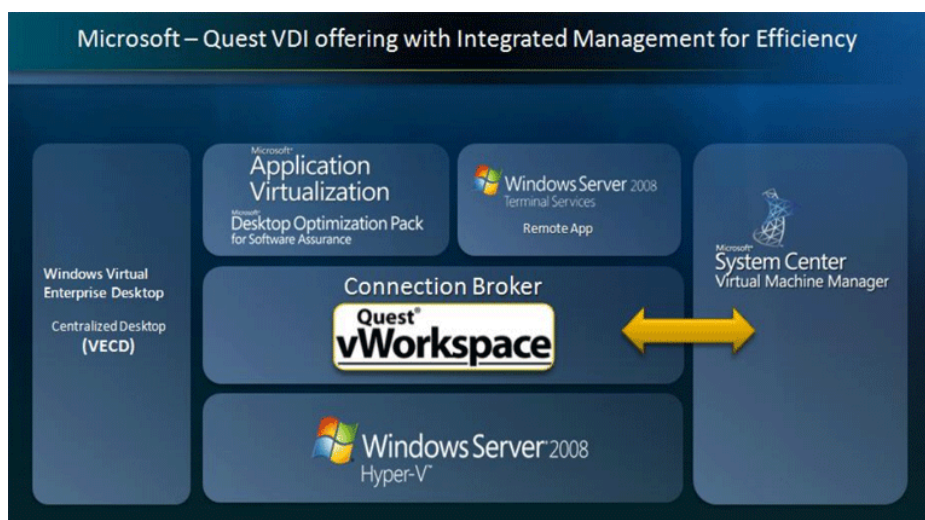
Microsoft – Quest VDI offering with Integrated Management for Efficiency

Windows Virtual Enterprise Desktop

Centralized Desktop
(VECD)

Microsoft
Application Virtualization
Microsoft
Desktop Optimization Pack
for Software Assurance

Windows Server 2008
Terminal Services
Remote App

Microsoft
System Center
Virtual Machine Manager

Connection Broker
Quest®
vWorkspace

Windows Server 2008
Hyper-V™